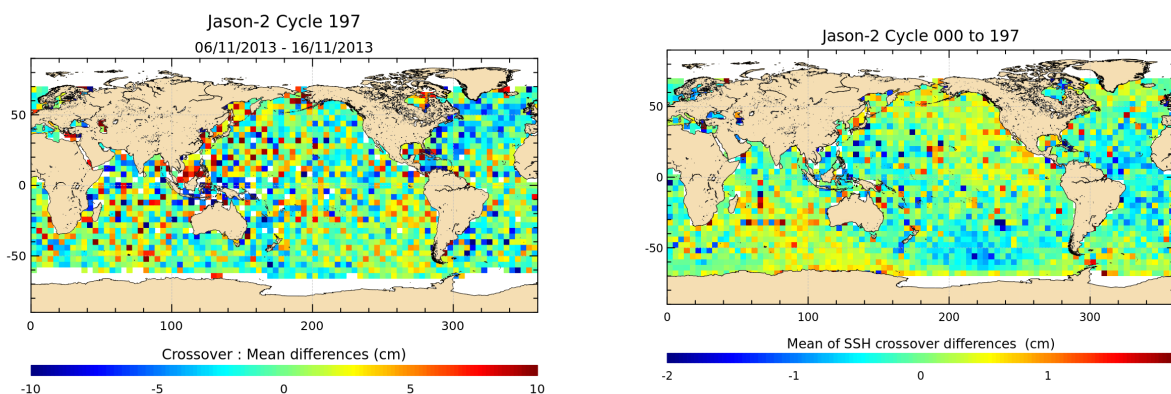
Jason-2 Cycle 197
06/11/2013 - 16/11/2013

50
0
-50
0
100
200
300

Crossover : Mean differences (cm)
-10
-5
0
5
10

Jason-2 Cycle 000 to 197

50
0
-50
0
100
200
300

Mean of SSH crossover differences (cm)
-2
-1
0
1